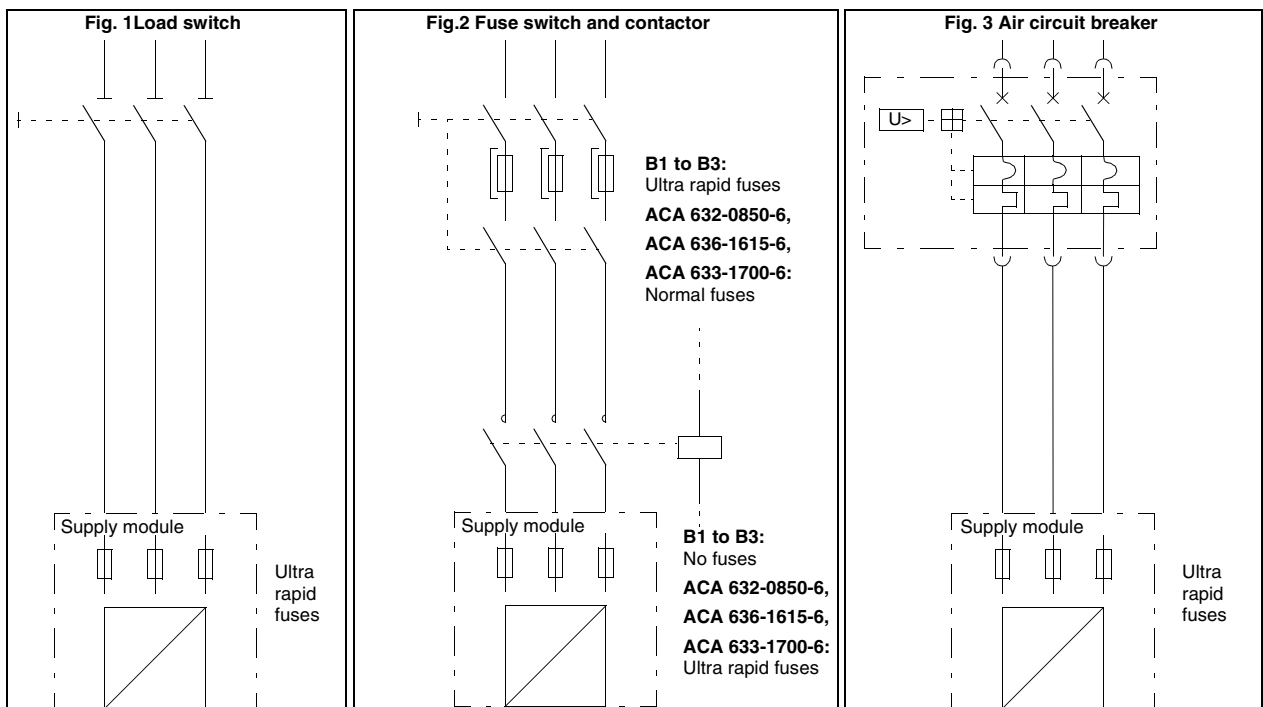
Fig. 1Load switch

Supply module

Ultra rapid fuses

Fig.2 Fuse switch and contactor

**B1 to B3:**
Ultra rapid fuses

**ACA 632-0850-6,**

**ACA 636-1615-6,**

**ACA 633-1700-6:**
Normal fuses

Supply module

**B1 to B3:**
No fuses

**ACA 632-0850-6,**

**ACA 636-1615-6,**

**ACA 633-1700-6:**
Ultra rapid fuses

Fig. 3 Air circuit breaker

U>

Supply module

Ultra rapid fuses